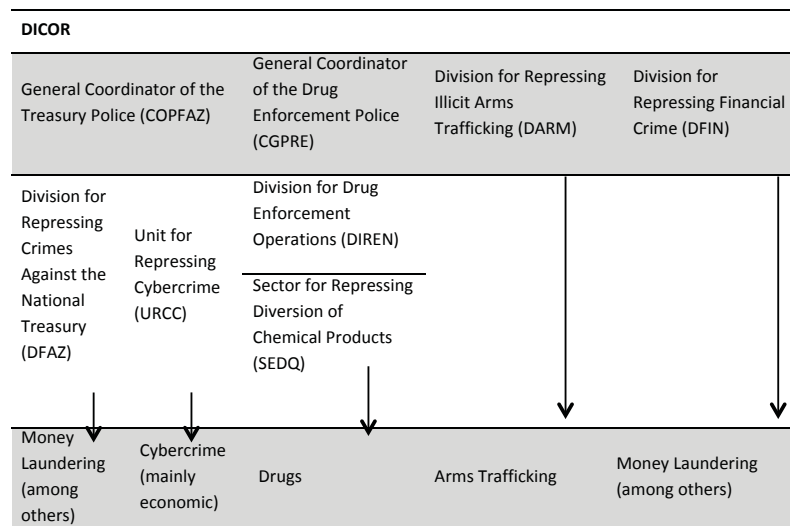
**DICOR**

General Coordinator of the Treasury Police (COPFAZ)

General Coordinator of the Drug Enforcement Police (CGPRE)

Division for Repressing Illicit Arms Trafficking (DARM)

Division for Repressing Financial Crime (DFIN)

Division for Repressing Crimes Against the National Treasury (DFAZ)

Unit for Repressing Cybercrime (URCC)

Division for Drug Enforcement Operations (DIREN)

Sector for Repressing Diversion of Chemical Products (SEDQ)

Money Laundering (among others)

Cybercrime (mainly economic)

Drugs

Arms Trafficking

Money Laundering (among others)